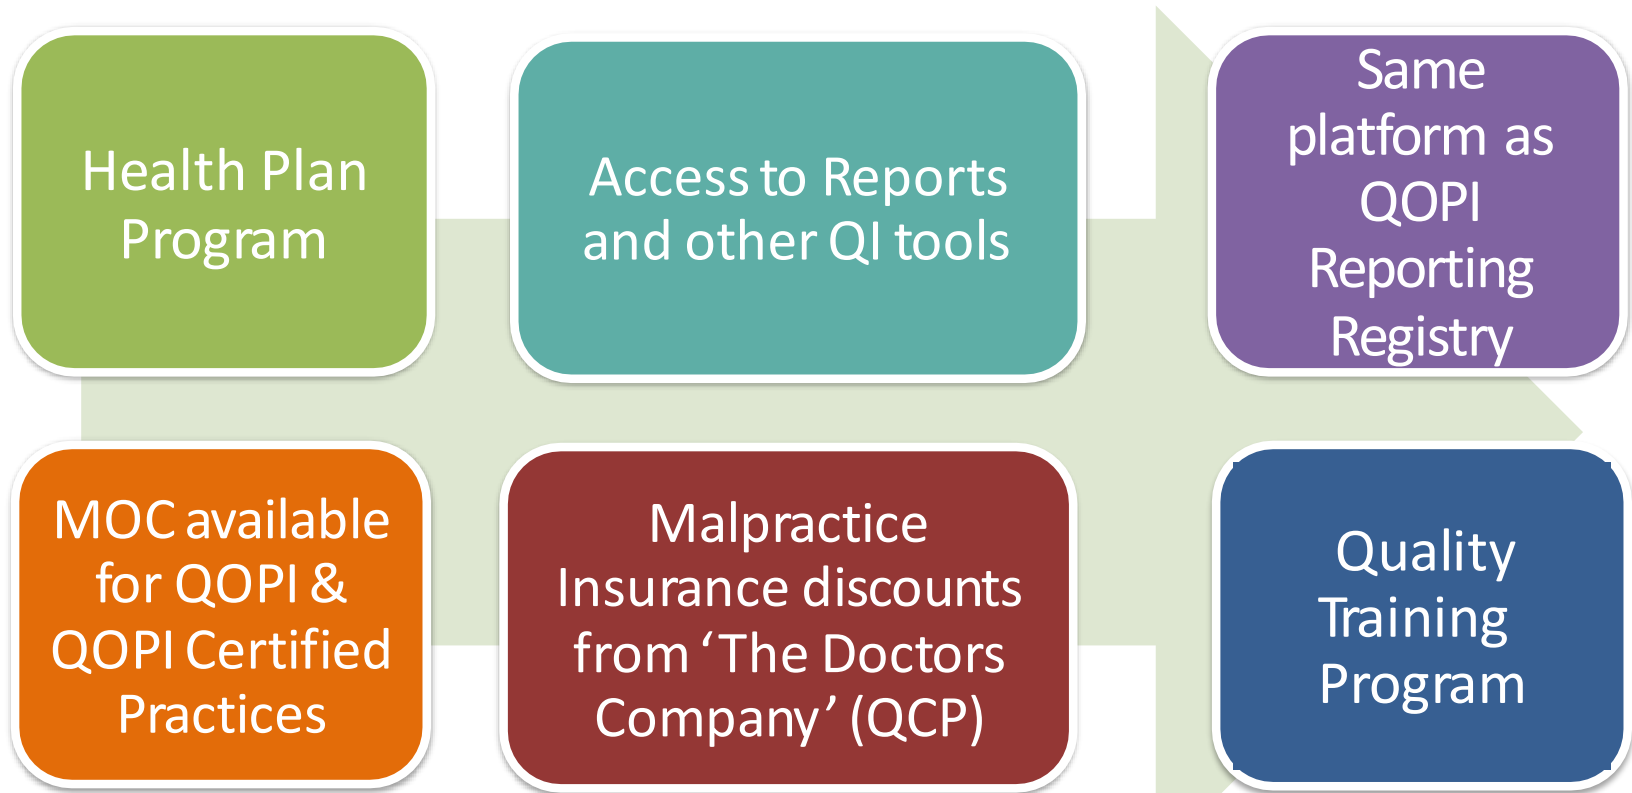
Health Plan Program

Access to Reports and other QI tools

Same platform as QOPI Reporting Registry

MOC available for QOPI & QOPI Certified Practices

Malpractice Insurance discounts from ‘The Doctors Company’ (QCP)

Quality Training Program